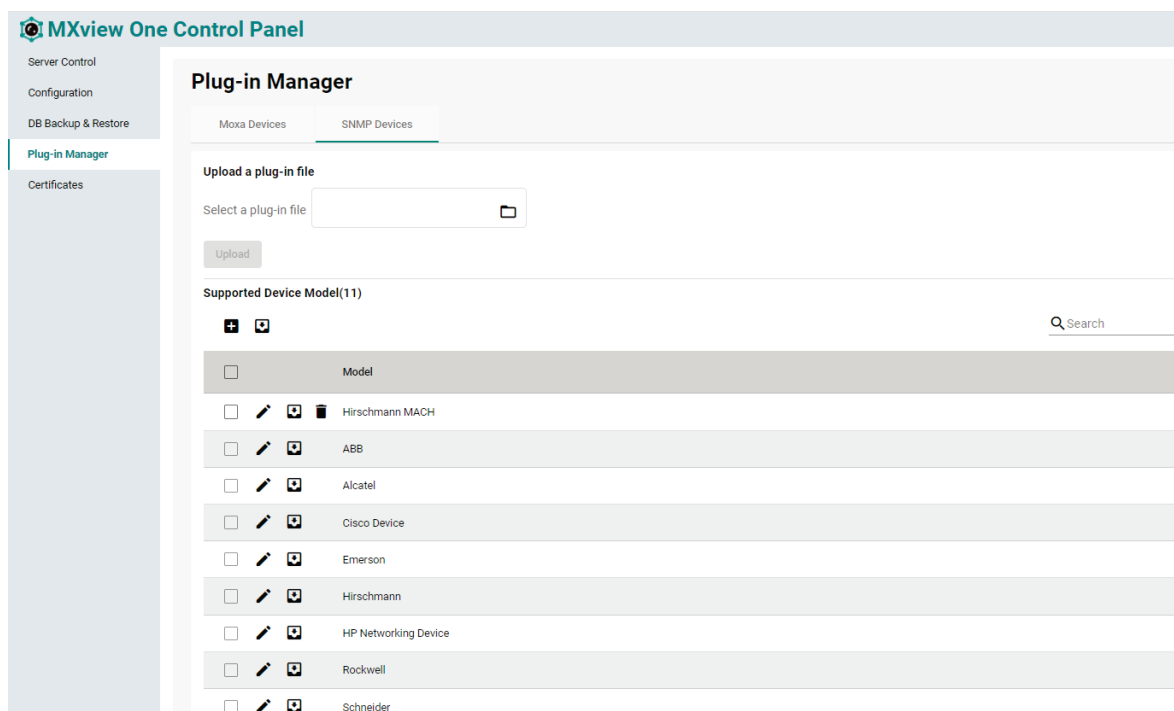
MXview One Control Panel

Server Control
Configuration
DB Backup & Restore
Plug-in Manager
Certificates

Plug-in Manager

Moxa Devices
SNMP Devices

Upload a plug-in file

Select a plug-in file

Upload

Supported Device Model(11)

Search

| | Model |
|---|---|
| | Hirschmann MACH |
| | ABB |
| | Alcatel |
| | Cisco Device |
| | Emerson |
| | Hirschmann |
| | HP Networking Device |
| | Rockwell |
| | Schneider |